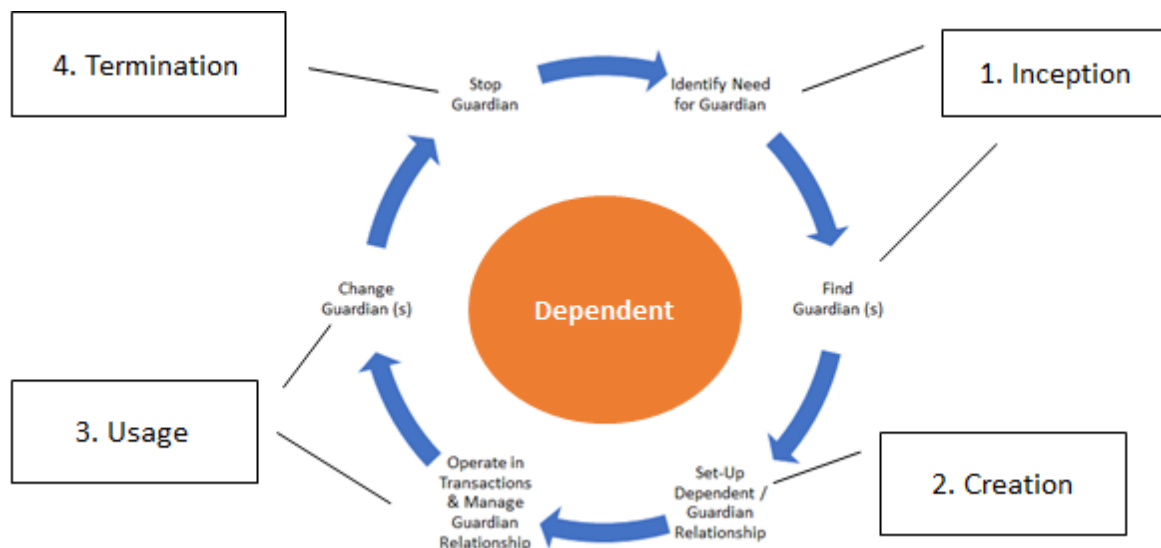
4. Termination

Stop Guardian

Identify Need for Guardian

1. Inception

Find Guardian (s)

Dependent

Change Guardian (s)

3. Usage

Operate in Transactions & Manage Guardian Relationship

Set-Up Dependent / Guardian Relationship

2. Creation